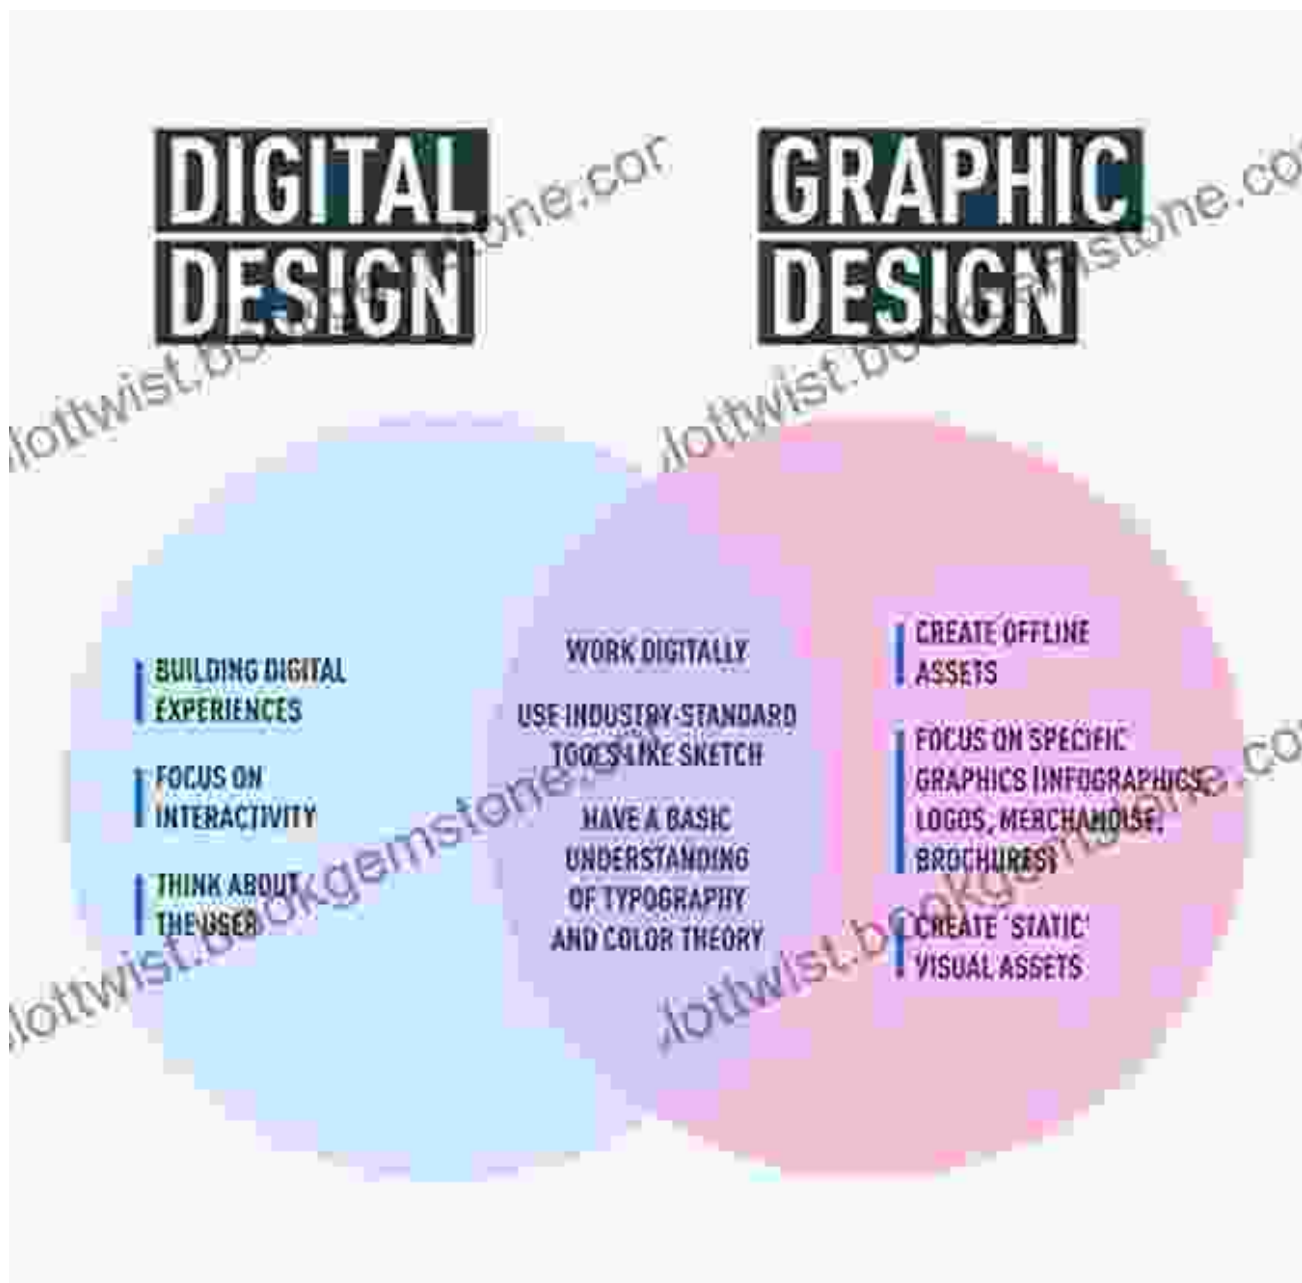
DIGITAL DESIGN

GRAPHIC DESIGN

BUILDING DIGITAL EXPERIENCES

FOCUS ON INTERACTIVITY

THINK ABOUT THE USER

WORK DIGITALLY

USE INDUSTRY-STANDARD TOOLS LIKE SKETCH

HAVE A BASIC UNDERSTANDING OF TYPOGRAPHY AND COLOR THEORY

CREATE OFFLINE ASSETS

FOCUS ON SPECIFIC GRAPHICS (INFOGRAPHICS, LOGOS, MERCHANDISE, BROCHURES)

CREATE 'STATIC' VISUAL ASSETS

dottwist.bookgemstone.com